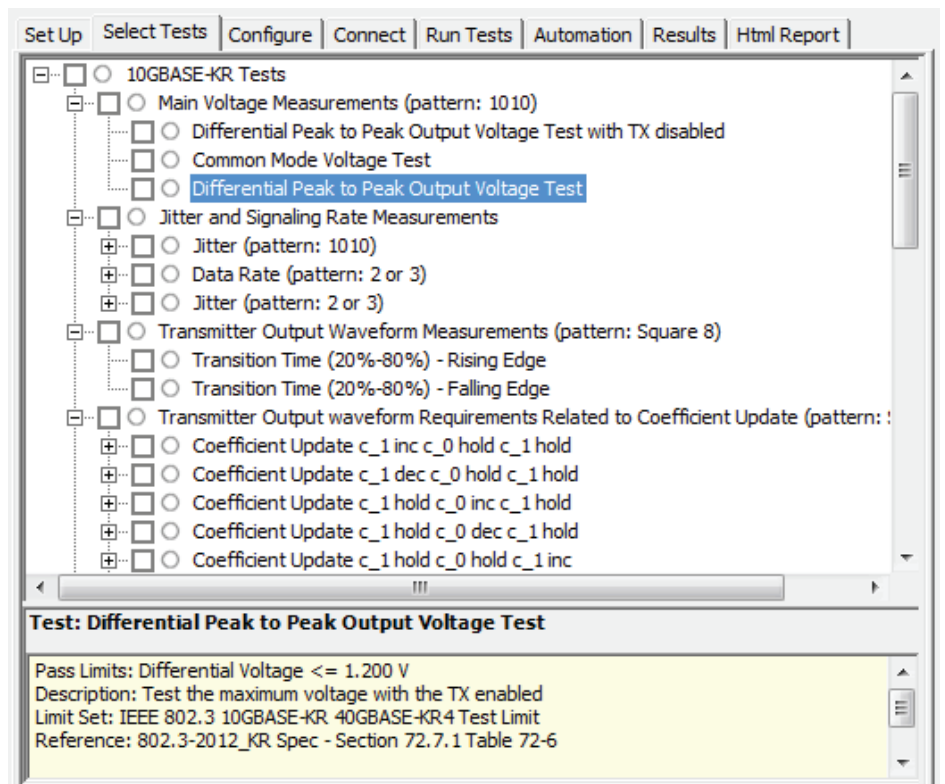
Set Up | Select Tests | Configure | Connect | Run Tests | Automation | Results | Html Report

10GBASE-KR Tests
Main Voltage Measurements (pattern: 1010)
Differential Peak to Peak Output Voltage Test with TX disabled
Common Mode Voltage Test
Differential Peak to Peak Output Voltage Test
Jitter and Signaling Rate Measurements
Jitter (pattern: 1010)
Data Rate (pattern: 2 or 3)
Jitter (pattern: 2 or 3)
Transmitter Output Waveform Measurements (pattern: Square 8)
Transition Time (20%-80%) - Rising Edge
Transition Time (20%-80%) - Falling Edge
Transmitter Output waveform Requirements Related to Coefficient Update (pattern: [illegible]
Coefficient Update c_1 inc c_0 hold c_1 hold
Coefficient Update c_1 dec c_0 hold c_1 hold
Coefficient Update c_1 hold c_0 inc c_1 hold
Coefficient Update c_1 hold c_0 dec c_1 hold
Coefficient Update c_1 hold c_0 hold c_1 inc

Test: Differential Peak to Peak Output Voltage Test

Pass Limits: Differential Voltage <= 1.200 V
Description: Test the maximum voltage with the TX enabled
Limit Set: IEEE 802.3 10GBASE-KR 40GBASE-KR4 Test Limit
Reference: 802.3-2012_KR Spec - Section 72.7.1 Table 72-6